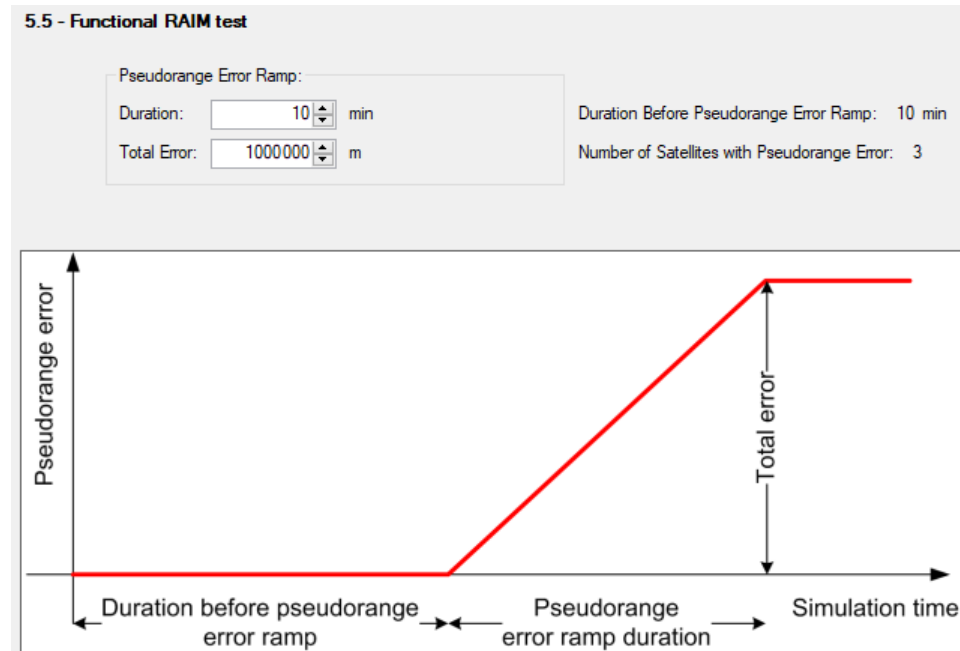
5.5 - Functional RAIM test

Pseudorange Error Ramp:

Duration: 10 min

Total Error: 1000000 m

Duration Before Pseudorange Error Ramp: 10 min

Number of Satellites with Pseudorange Error: 3

Pseudorange error

Total error

Duration before pseudorange error ramp

Pseudorange error ramp duration

Simulation time